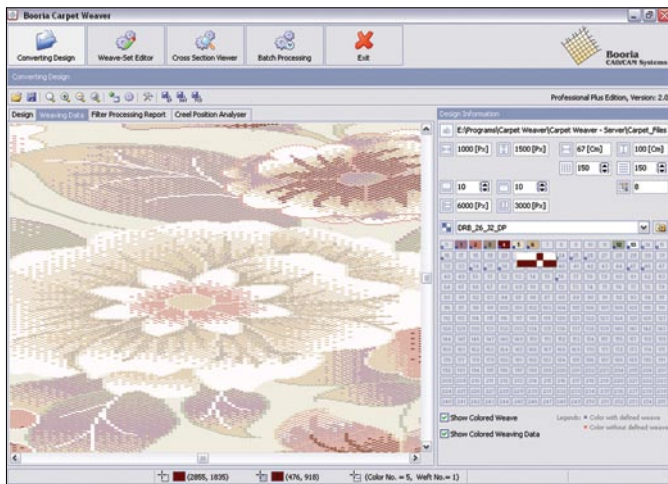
Booria Carpet Weaver

Converting Design
Weave-Set Editor
Cross Section Viewer
Batch Processing
Exit

Booria
CAD/CAM Systems

Converting Design

Professional Plus Edition, Version: 2.0

Design
Weaving Data
Filter Processing Report
Creel Position Analyser

Design Information

E:\Programs\Carpet Weaver\Carpet Weaver - Server\Carpet_Files

1000 [Px]
1500 [Px]
67 [Cm]
100 [Cm]
150
150
10
10
8
6000 [Px]
3000 [Px]

DRB_26_32_DP

Show Colored Weave
Show Colored Weaving Data

Legends: * Color with defined weave
* Color without defined weave

(2855, 1835)
(476, 918)
(Color No. = 5, Weft No. = 1)